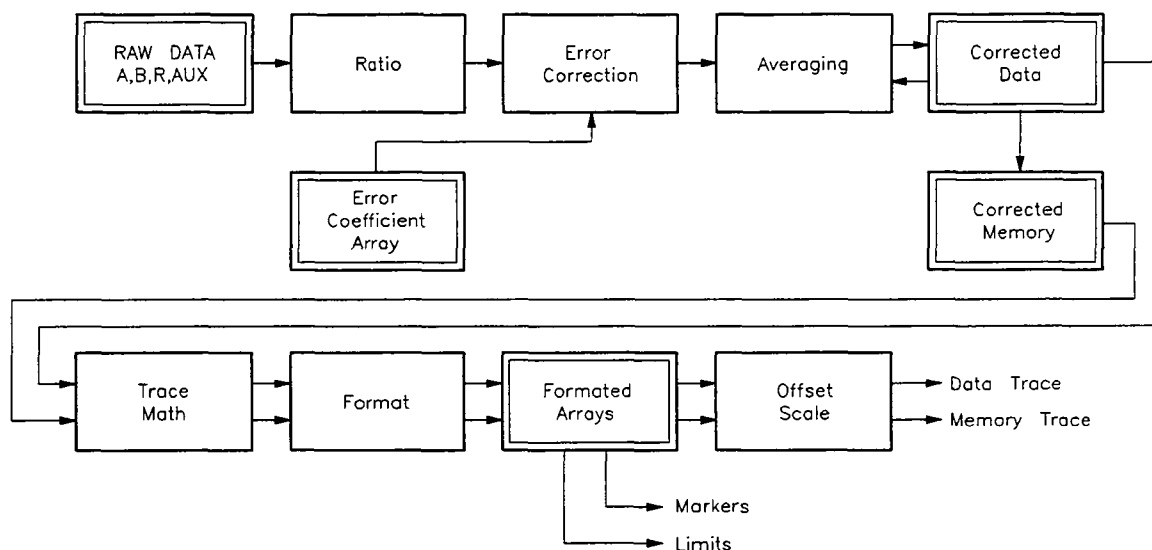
RAW DATA A,B,R,AUX

Ratio

Error Correction

Averaging

Corrected Data

Error Coefficient Array

Corrected Memory

Trace Math

Format

Formated Arrays

Offset Scale

Data Trace

Memory Trace

Markers

Limits